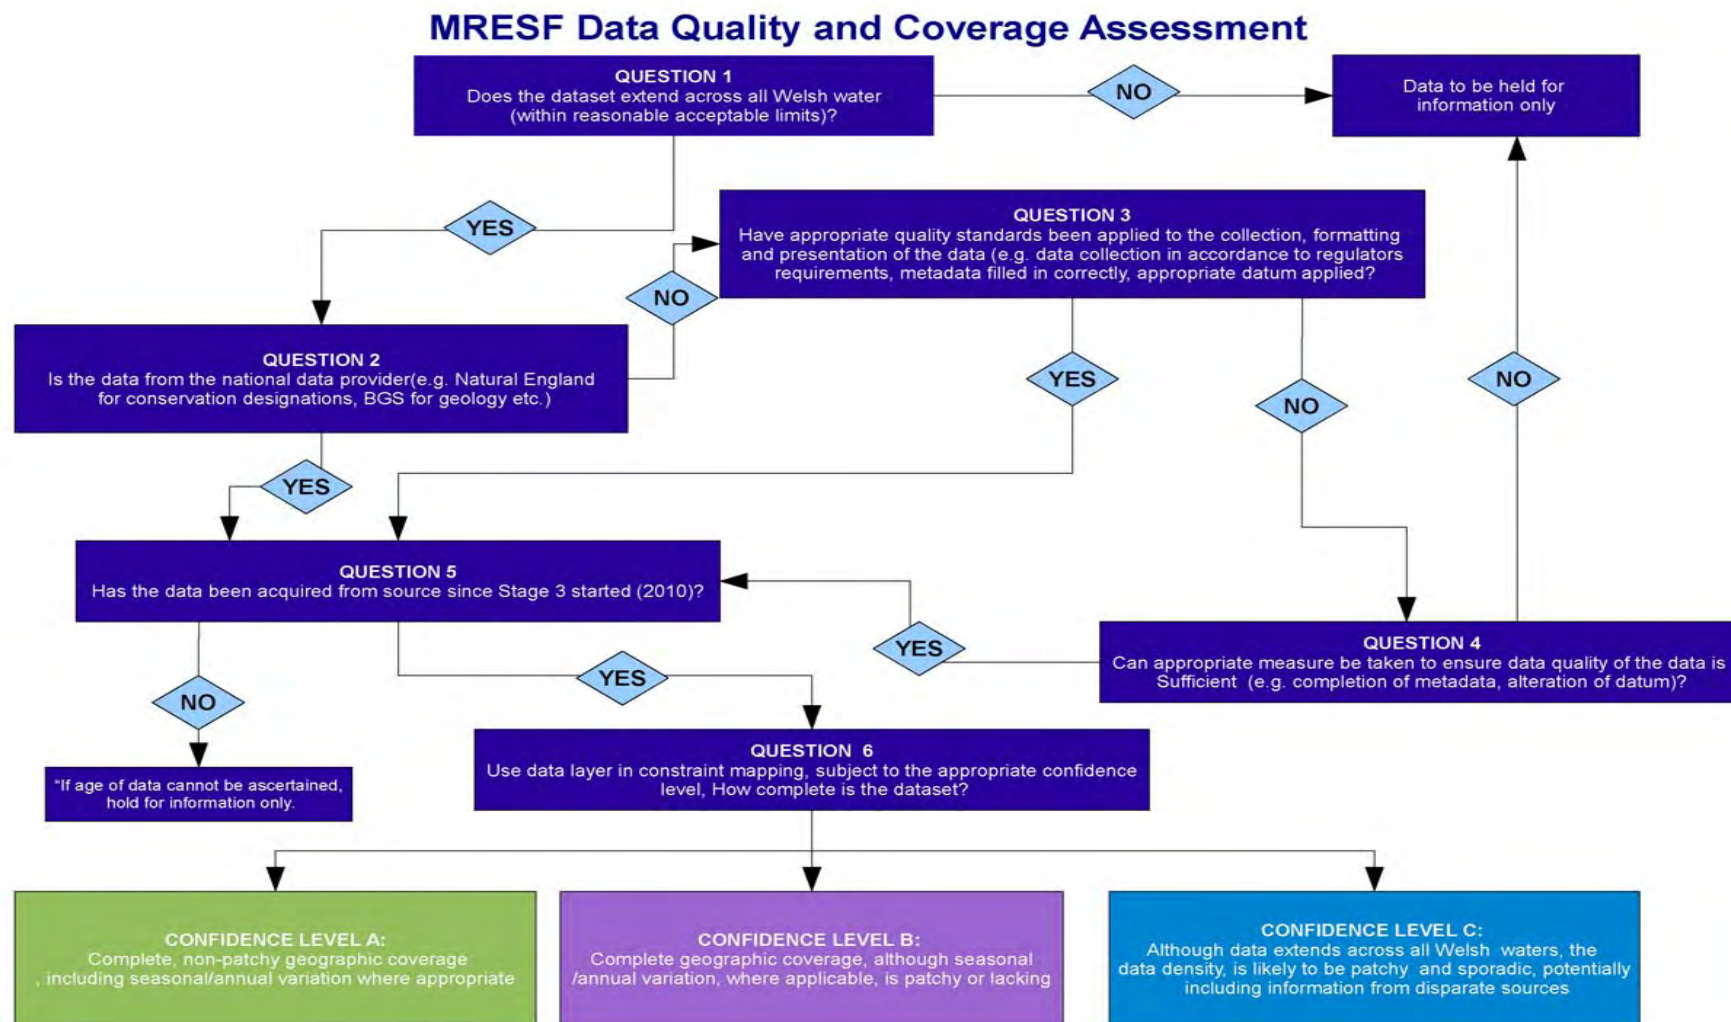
MRESF Data Quality and Coverage Assessment

QUESTION 1
Does the dataset extend across all Welsh water (within reasonable acceptable limits)?

NO

Data to be held for information only

YES

QUESTION 3
Have appropriate quality standards been applied to the collection, formatting and presentation of the data (e.g. data collection in accordance to regulators requirements, metadata filled in correctly, appropriate datum applied?

NO

QUESTION 2
Is the data from the national data provider(e.g. Natural England for conservation designations, BGS for geology etc.)

YES

NO

NO

YES

QUESTION 5
Has the data been acquired from source since Stage 3 started (2010)?

YES

QUESTION 4
Can appropriate measure be taken to ensure data quality of the data is Sufficient (e.g. completion of metadata, alteration of datum)?

NO

YES

"If age of data cannot be ascertained, hold for information only.

QUESTION 6
Use data layer in constraint mapping, subject to the appropriate confidence level, How complete is the dataset?

CONFIDENCE LEVEL A:
Complete, non-patchy geographic coverage , including seasonal/annual variation where appropriate

CONFIDENCE LEVEL B:
Complete geographic coverage, although seasonal /annual variation, where applicable, is patchy or lacking

CONFIDENCE LEVEL C:
Although data extends across all Welsh waters, the data density, is likely to be patchy and sporadic, potentially including information from disparate sources